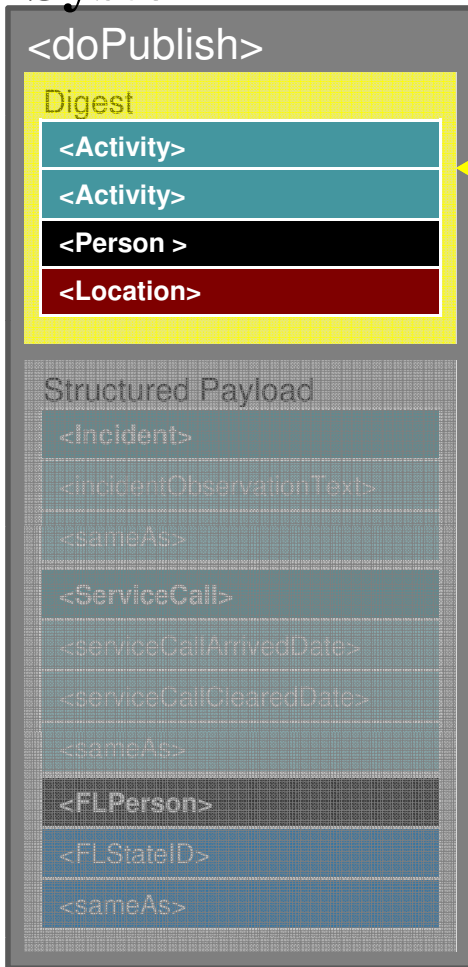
<doPublish>

Digest

<Activity>

<Activity>

<Person >

<Location>

Structured Payload

<Incident>

<IncidentObservationText>

<sameAs>

<ServiceCall>

<serviceCallArrivedDate>

<serviceCallClearedDate>

<sameAs>

<FLPerson>

<FLStateID>

<sameAs>